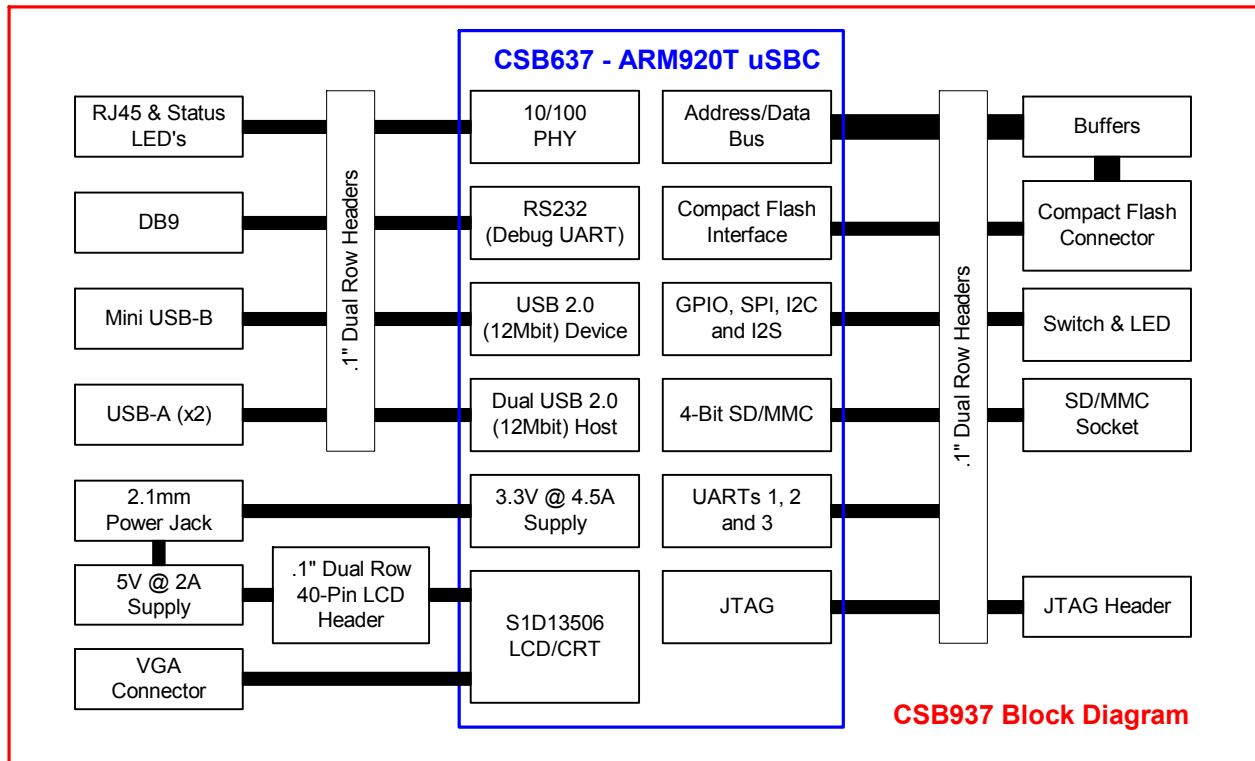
CSB637 - ARM920T uSBC

RJ45 & Status LED's

DB9

Mini USB-B

USB-A (x2)

2.1mm Power Jack

5V @ 2A Supply

VGA Connector

.1" Dual Row Headers

.1" Dual Row 40-Pin LCD Header

10/100 PHY

RS232 (Debug UART)

USB 2.0 (12Mbit) Device

Dual USB 2.0 (12Mbit) Host

3.3V @ 4.5A Supply

S1D13506 LCD/CRT

Address/Data Bus

Compact Flash Interface

GPIO, SPI, I2C and I2S

4-Bit SD/MMC

UARTs 1, 2 and 3

JTAG

.1" Dual Row Headers

Buffers

Compact Flash Connector

Switch & LED

SD/MMC Socket

JTAG Header

CSB937 Block Diagram